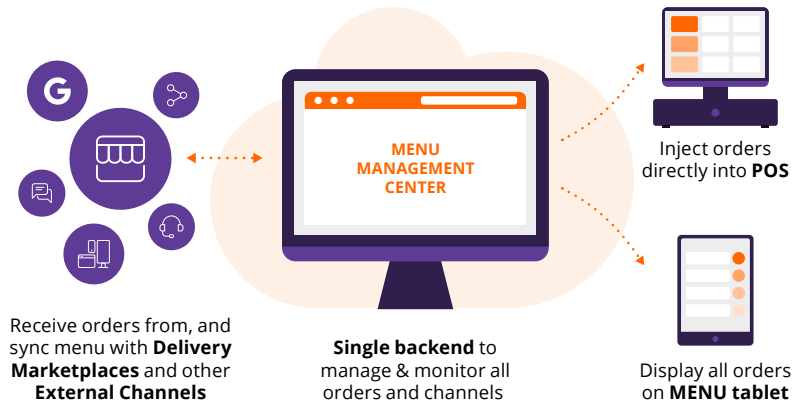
G

MENU MANAGEMENT CENTER

Inject orders directly into **POS**

Receive orders from, and sync menu with **Delivery Marketplaces** and other **External Channels**

**Single backend** to manage & monitor all orders and channels

Display all orders on **MENU tablet**